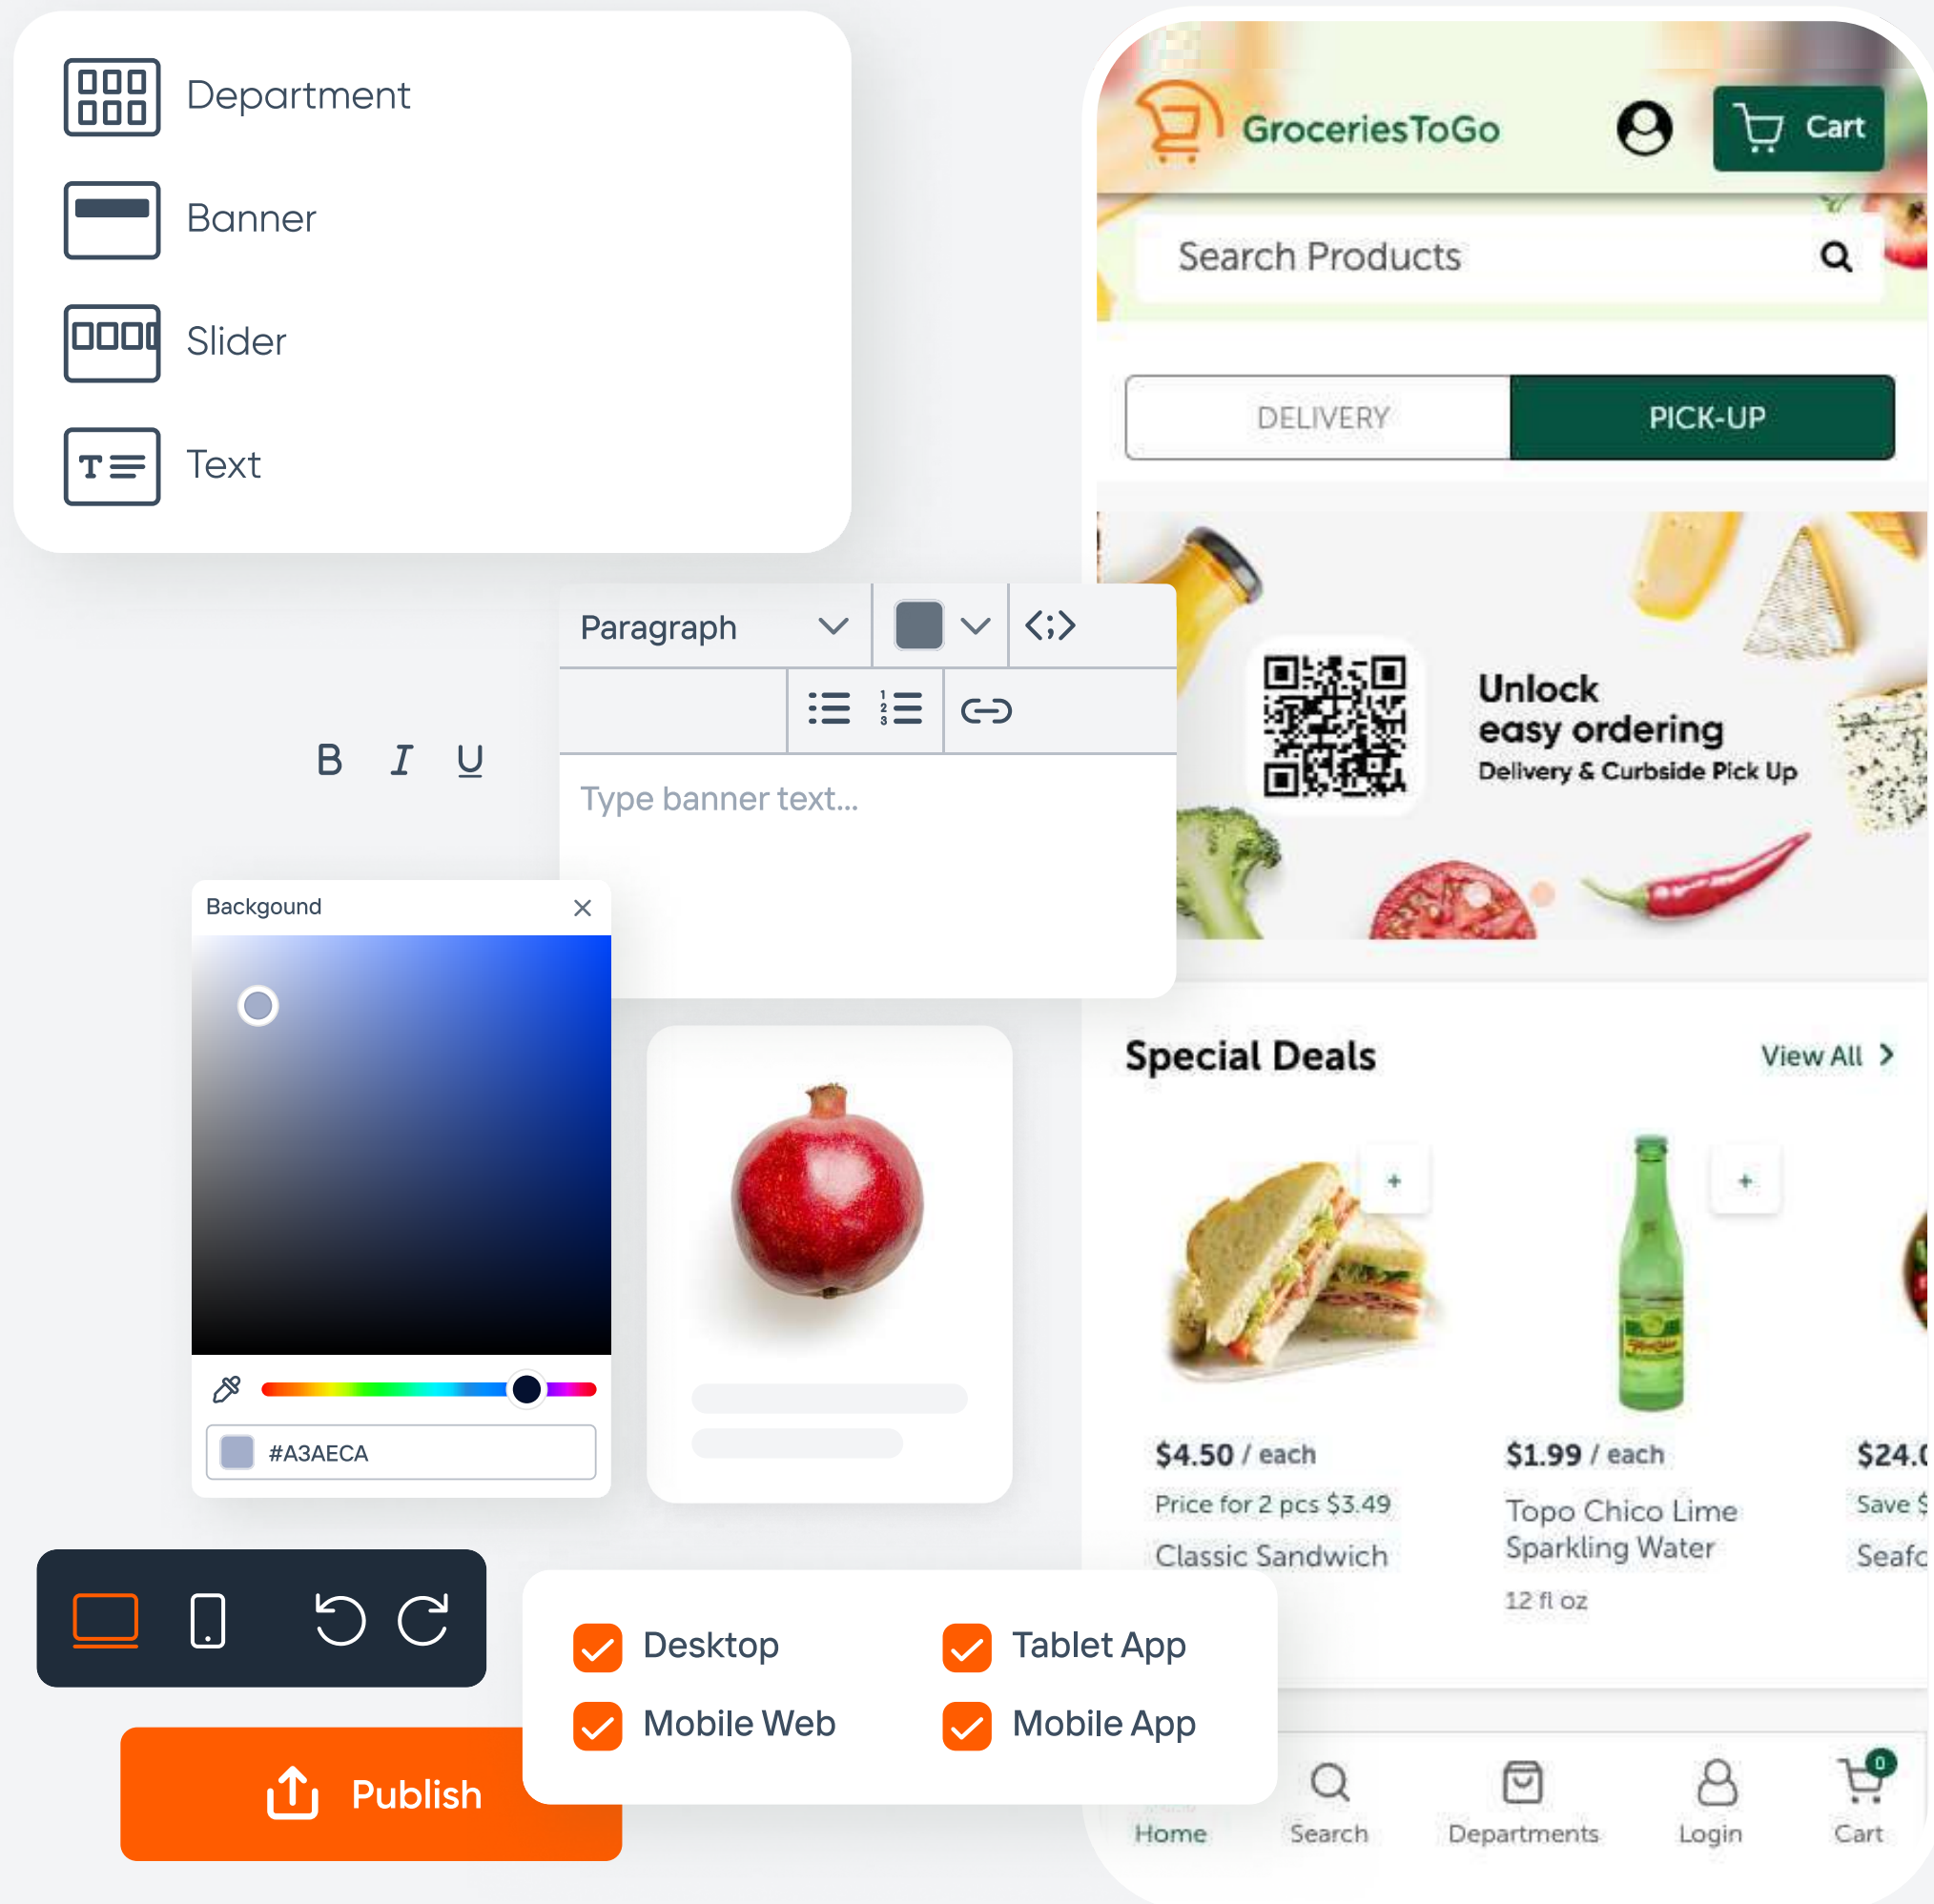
Department

Banner

Slider

Text

Paragraph

B I U

Type banner text...

Backgound

#A3AECA

Publish

Desktop
Tablet App
Mobile Web
Mobile App

GroceriesToGo

Cart

Search Products

DELIVERY
PICK-UP

Unlock easy ordering
Delivery & Curbside Pick Up

Special Deals
View All

$4.50 / each
Price for 2 pcs $3.49
Classic Sandwich

$1.99 / each
Topo Chico Lime Sparkling Water
12 fl oz

$24.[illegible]
Save $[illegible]
Seafo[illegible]

Home
Search
Departments
Login
0
Cart